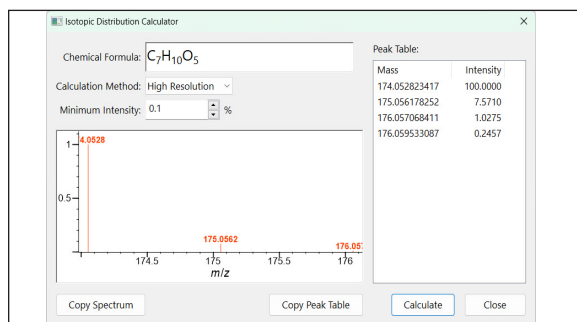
Isotopic Distribution Calculator

×

Chemical Formula: $C_7H_{10}O_5$

Calculation Method: High Resolution

Minimum Intensity: 0.1 %

Peak Table:

| Mass | Intensity |
|---|---|
| 174.052823417 | 100.0000 |
| 175.056178252 | 7.5710 |
| 176.057068411 | 1.0275 |
| 176.059533087 | 0.2457 |

1
0.5
4.0528
175.0562
176.05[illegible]
174.5
175
175.5
176
m/z

Copy Spectrum

Copy Peak Table

Calculate

Close